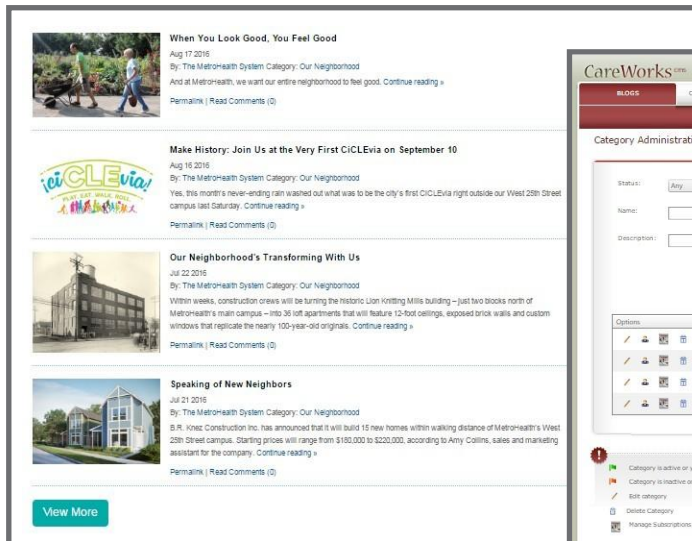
When You Look Good, You Feel Good

Aug 17 2016

By: The MetroHealth System Category: Our Neighborhood

And at MetroHealth, we want our entire neighborhood to feel good. Continue reading »

Permalink | Read Comments (0)

¡ciCLEvia! PLAY. EAT. WALK. ROLL.

Make History: Join Us at the Very First CiCLEvia on September 10

Aug 16 2016

By: The MetroHealth System Category: Our Neighborhood

Yes, this month's never-ending rain washed out what was to be the city's first CiCLEvia right outside our West 25th Street campus last Saturday. Continue reading »

Permalink | Read Comments (0)

Our Neighborhood's Transforming With Us

Jul 22 2016

By: The MetroHealth System Category: Our Neighborhood

Within weeks, construction crews will be turning the historic Lion Knitting Mills building – just two blocks north of MetroHealth's main campus – into 36 loft apartments that will feature 12-foot ceilings, exposed brick walls and custom windows that replicate the nearly 100-year-old originals. Continue reading »

Permalink | Read Comments (0)

Speaking of New Neighbors

Jul 21 2016

By: The MetroHealth System Category: Our Neighborhood

B.R. Knez Construction Inc. has announced that it will build 15 new homes within walking distance of MetroHealth's West 25th Street campus. Starting prices will range from $180,000 to $220,000, according to Amy Collins, sales and marketing assistant for the company. Continue reading »

Permalink | Read Comments (0)

View More

CareWorks

BLOGS

Category Administrati

Status: Any

Name:

Description:

Options

Category is active or y

Category is inactive o

Edit category

Delete Category

Manage Subscriptions